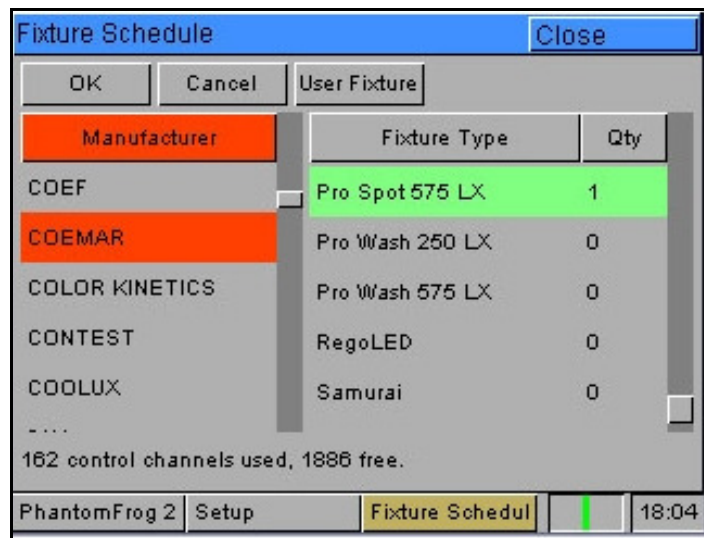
Fixture Schedule

Close

OK

Cancel

User Fixture

Manufacturer

COEF

COEMAR

COLOR KINETICS

CONTEST

COOLUX

| Fixture Type | Qty |
|---|---|
| Pro Spot 575 LX | 1 |
| Pro Wash 250 LX | 0 |
| Pro Wash 575 LX | 0 |
| RegoLED | 0 |
| Samurai | 0 |

162 control channels used, 1886 free.

PhantomFrog 2

Setup

Fixture Schedul

18:04